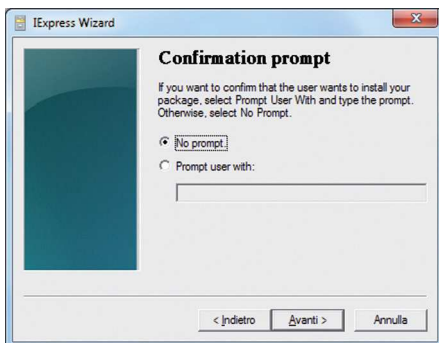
IExpress Wizard

Confirmation prompt

If you want to confirm that the user wants to install your package, select Prompt User With and type the prompt. Otherwise, select No Prompt.

No prompt.

Prompt user with:

< Indietro

Avanti >

Annulla